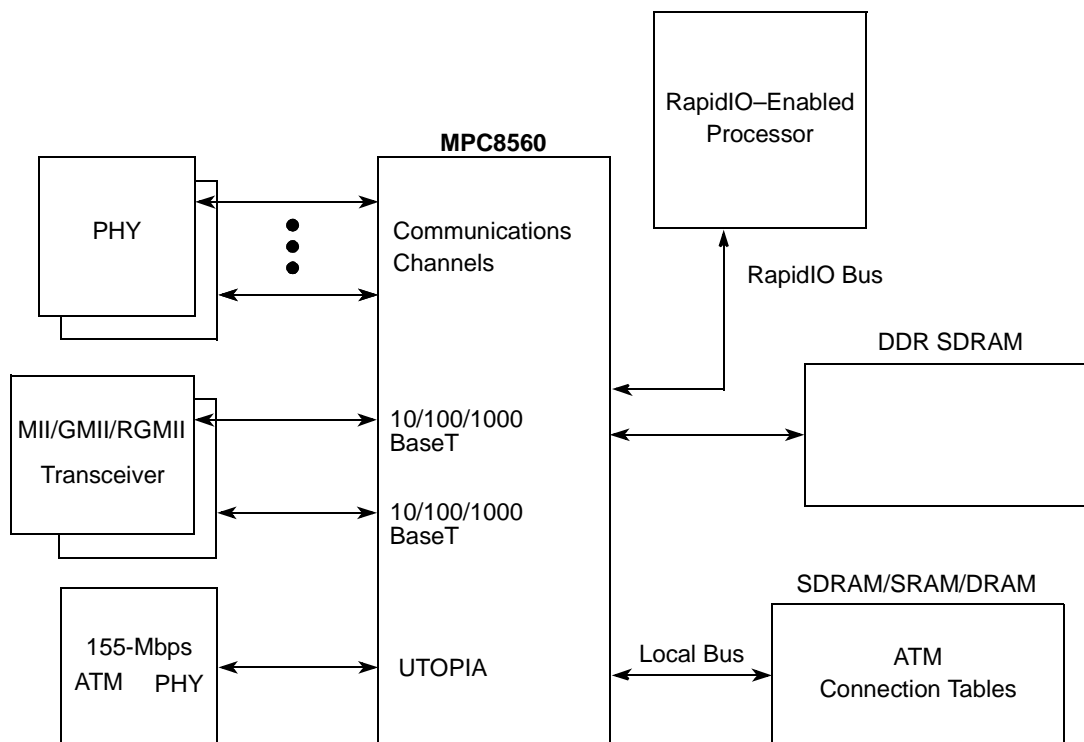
RapidIO–Enabled Processor

MPC8560

PHY

Communications Channels

RapidIO Bus

DDR SDRAM

MII/GMII/RGMII Transceiver

10/100/1000 BaseT

10/100/1000 BaseT

SDRAM/SRAM/DRAM

155-Mbps ATM PHY

UTOPIA

Local Bus

ATM Connection Tables